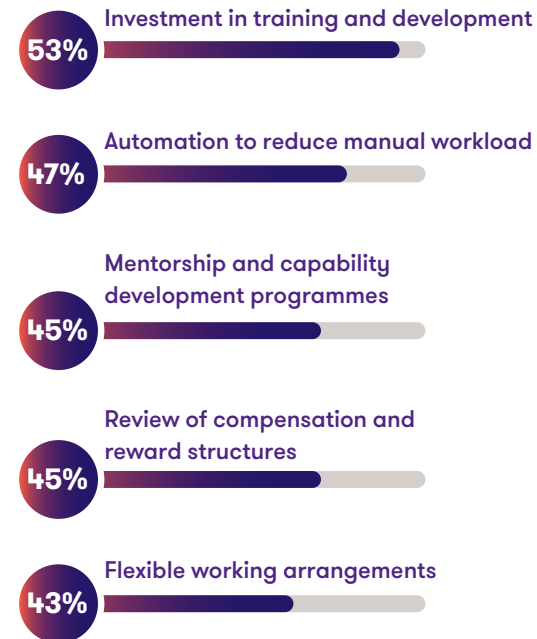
53%
Investment in training and development

47%
Automation to reduce manual workload

45%
Mentorship and capability development programmes

45%
Review of compensation and reward structures

43%
Flexible working arrangements